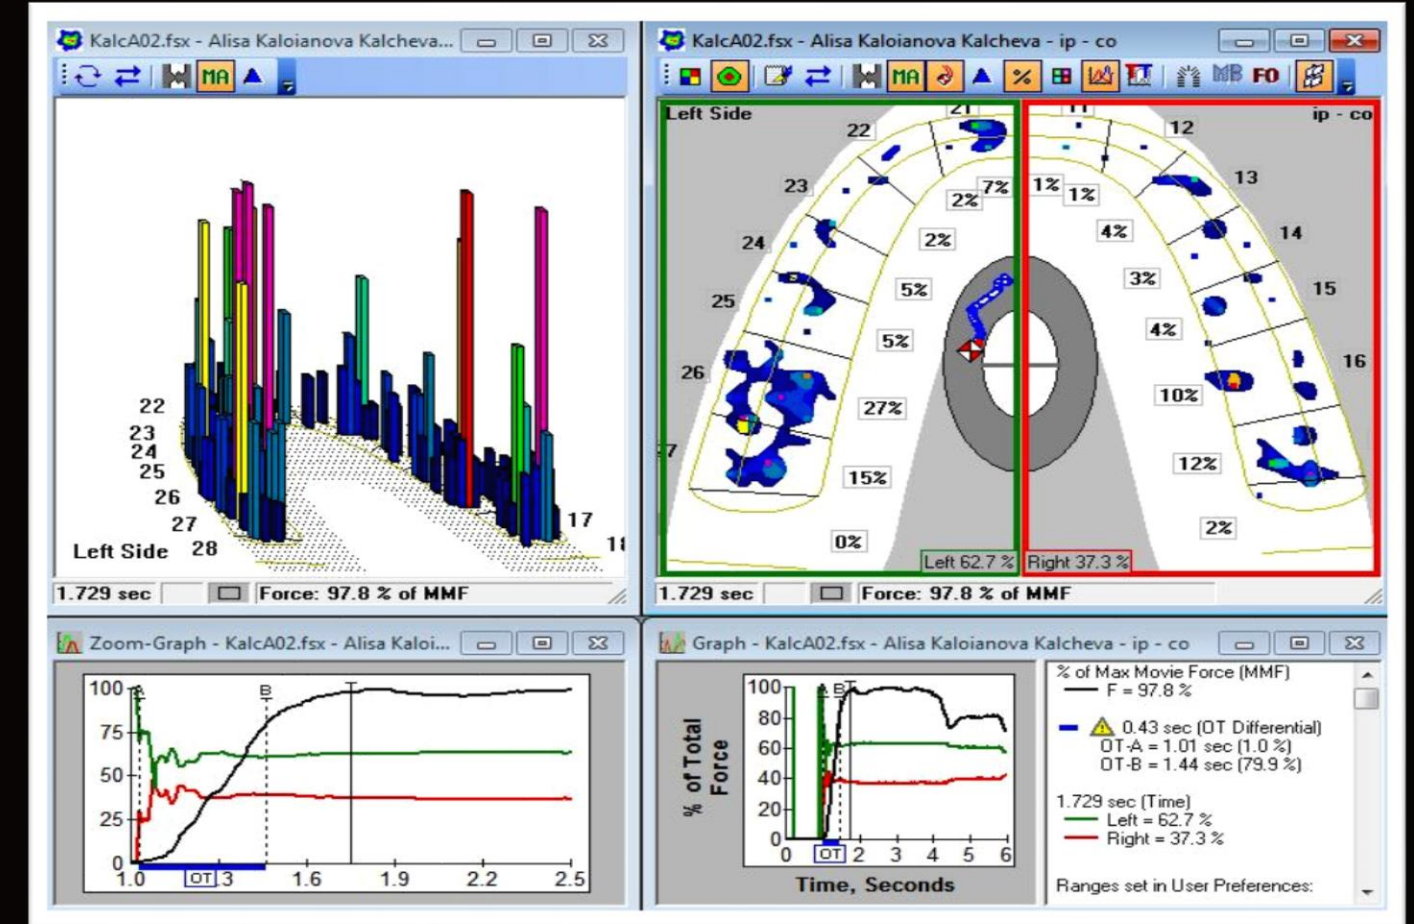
KalcA02.fsx - Alisa Kaloianova Kalcheva...

MA

22
23
24
25
26
27
28
Left Side
17
18

1.729 sec | Force: 97.8 % of MMF

KalcA02.fsx - Alisa Kaloianova Kalcheva - ip - co

MA MB FO

Left Side
ip - co
21
22
23
24
25
26
27
11
12
13
14
15
16
7%
2%
2%
5%
5%
27%
15%
0%
1%
1%
4%
3%
4%
10%
12%
2%
Left 62.7 %
Right 37.3 %

1.729 sec | Force: 97.8 % of MMF

Zoom-Graph - KalcA02.fsx - Alisa Kaloi...

100
75
50
25
0
A
B
1.0
OT
1.3
1.6
1.9
2.2
2.5

Graph - KalcA02.fsx - Alisa Kaloianova Kalcheva - ip - co

% of Total Force
100
80
60
40
20
0
A
B
0
OT
2
3
4
5
6
Time, Seconds

% of Max Movie Force (MMF)
F = 97.8 %
0.43 sec (OT Differential)
OT-A = 1.01 sec (1.0 %)
OT-B = 1.44 sec (79.9 %)
1.729 sec (Time)
Left = 62.7 %
Right = 37.3 %
Ranges set in User Preferences: